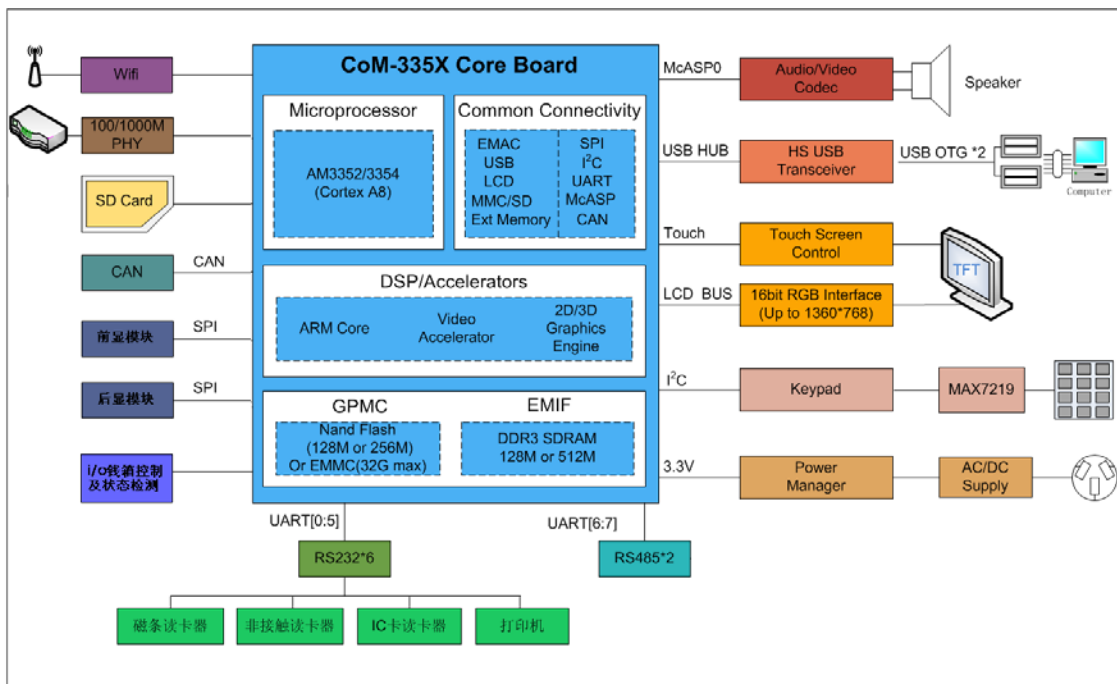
Wifi

100/1000M PHY

SD Card

CAN

CAN

前显模块

SPI

后显模块

SPI

i/o锁箱控制及状态检测

CoM-335X Core Board

Microprocessor

AM3352/3354 (Cortex A8)

Common Connectivity

EMAC
USB
LCD
MMC/SD
Ext Memory

SPI
$I^2C$
UART
McASP
CAN

DSP/Accelerators

ARM Core

Video Accelerator

2D/3D Graphics Engine

GPMC

Nand Flash (128M or 256M) Or EMMC(32G max)

EMIF

DDR3 SDRAM 128M or 512M

UART[0:5]

RS232*6

UART[6:7]

RS485*2

磁条读卡器

非接触读卡器

IC卡读卡器

打印机

McASP0

Audio/Video Codec

Speaker

USB HUB

HS USB Transceiver

USB OTG *2

Computer

Touch

Touch Screen Control

TFT

LCD BUS

16bit RGB Interface (Up to 1360*768)

$I^2C$

Keypad

MAX7219

3.3V

Power Manager

AC/DC Supply